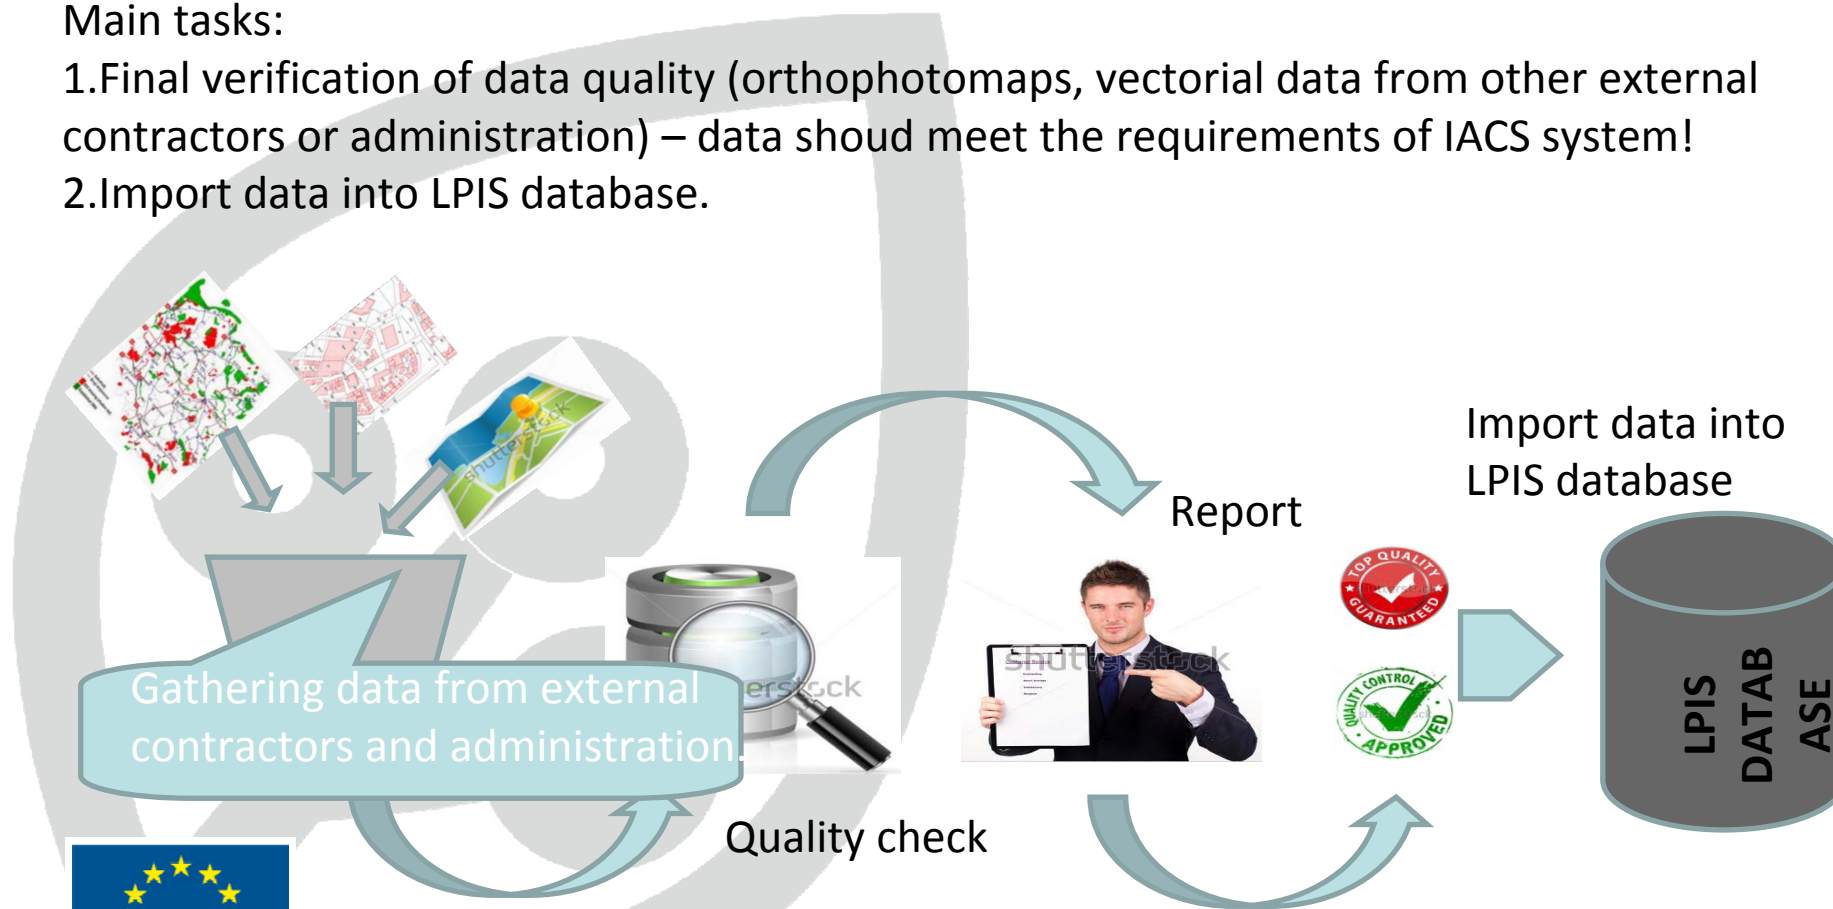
Main tasks:
1.Final verification of data quality (orthophotomaps, vectorial data from other external contractors or administration) – data shoud meet the requirements of IACS system!
2.Import data into LPIS database.

Import data into LPIS database

Report

TOP QUALITY GUARANTEED

QUALITY CONTROL APPROVED

LPIS DATAB ASE

Gathering data from external contractors and administration.

Quality check

shutterstock